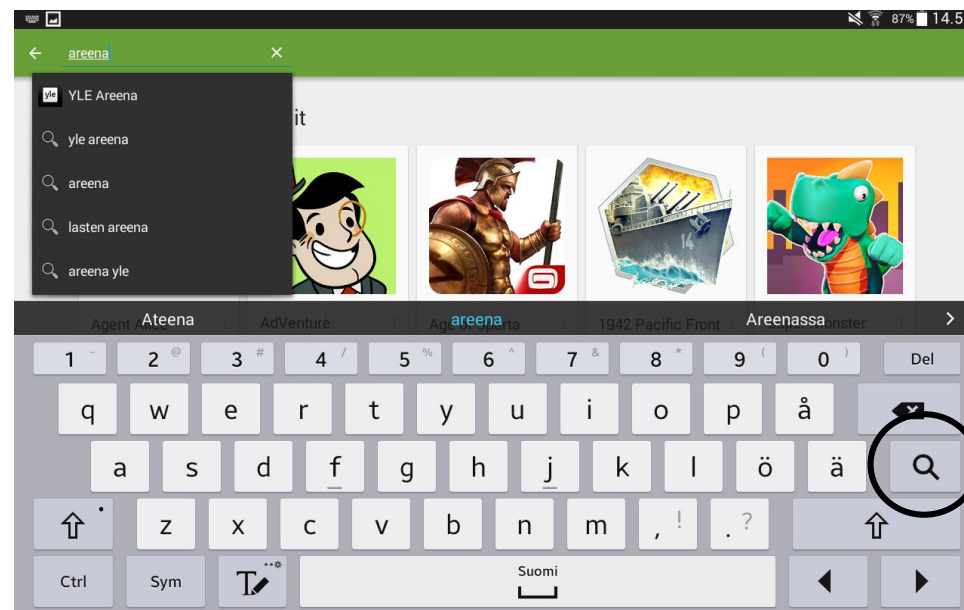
87% 14.5

areena

YLE Areena
yle areena
areena
lasten areena
areena yle

it

Agent A
AdVenture
Age of Sparta
1942 Pacific Front
Monster

Ateena
areena
Areenassa

1 ~ 2 @ 3 # 4 / 5 % 6 ^ 7 & 8 * 9 ( 0 ) Del
q w e r t y u i o p å
a s d f g h j k l ö ä
z x c v b n m , ! . ?
Ctrl Sym Suomi